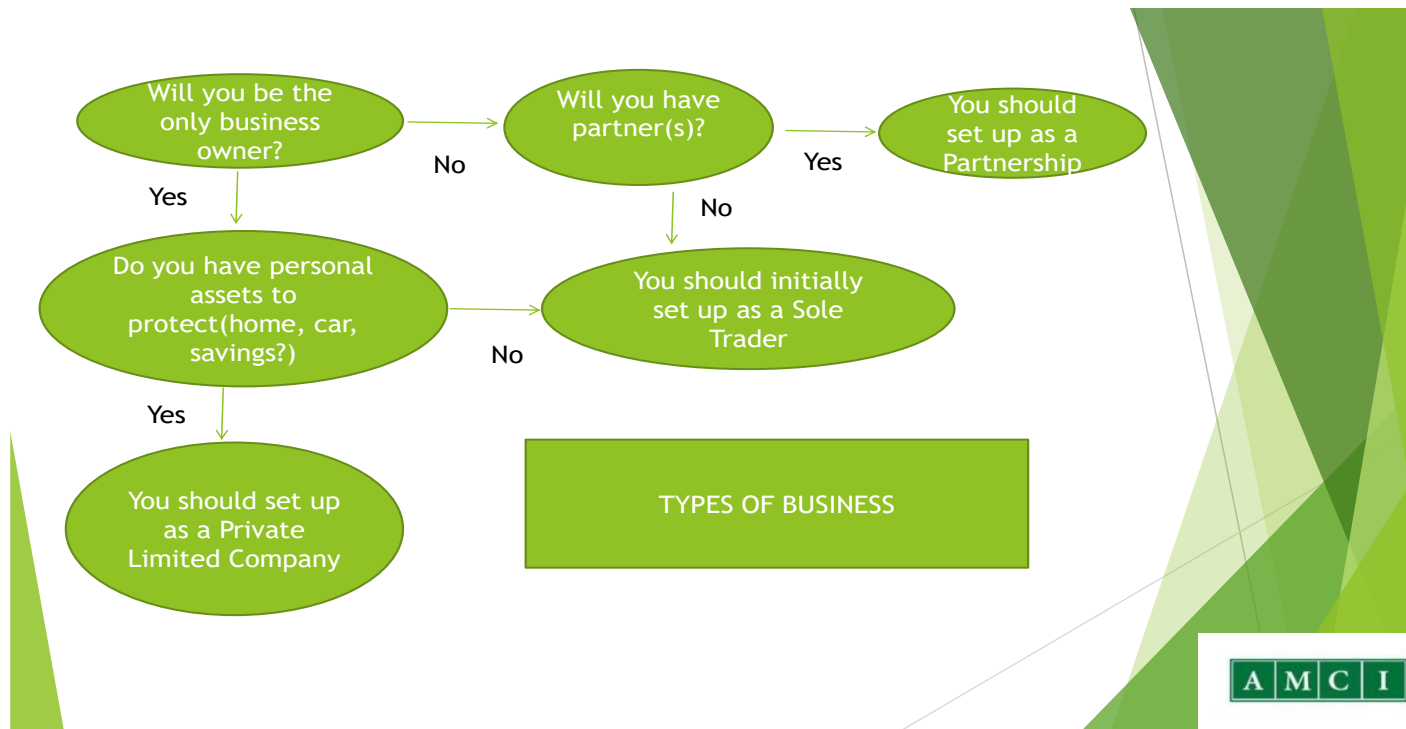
Will you be the only business owner?

No

Will you have partner(s)?

Yes

You should set up as a Partnership

Yes

No

Do you have personal assets to protect(home, car, savings?)

No

You should initially set up as a Sole Trader

Yes

You should set up as a Private Limited Company

TYPES OF BUSINESS

A M C I